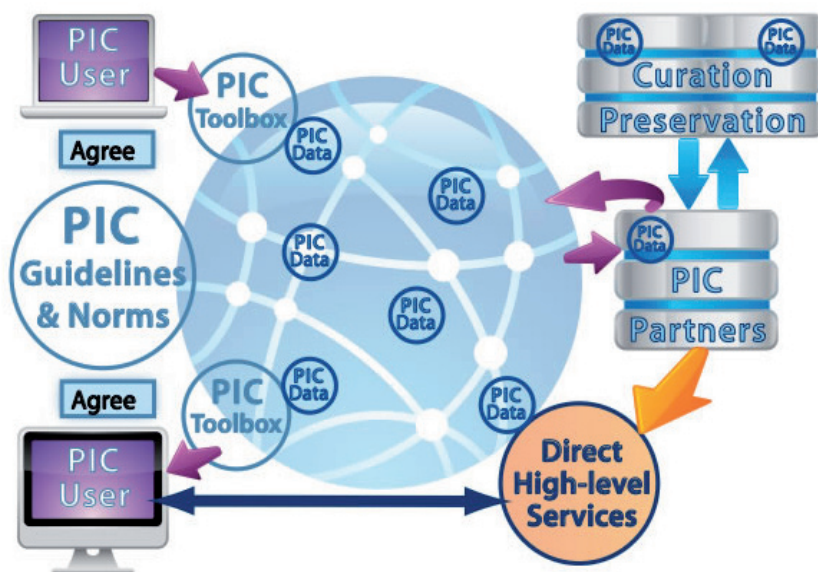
PIC User

PIC Toolbox

Agree

PIC Guidelines & Norms

Agree

PIC Toolbox

PIC User

PIC Data

PIC Data

PIC Data

PIC Data

PIC Data

PIC Data

PIC Data

PIC Data

Curation

Preservation

PIC Data

PIC

Partners

Direct High-level Services